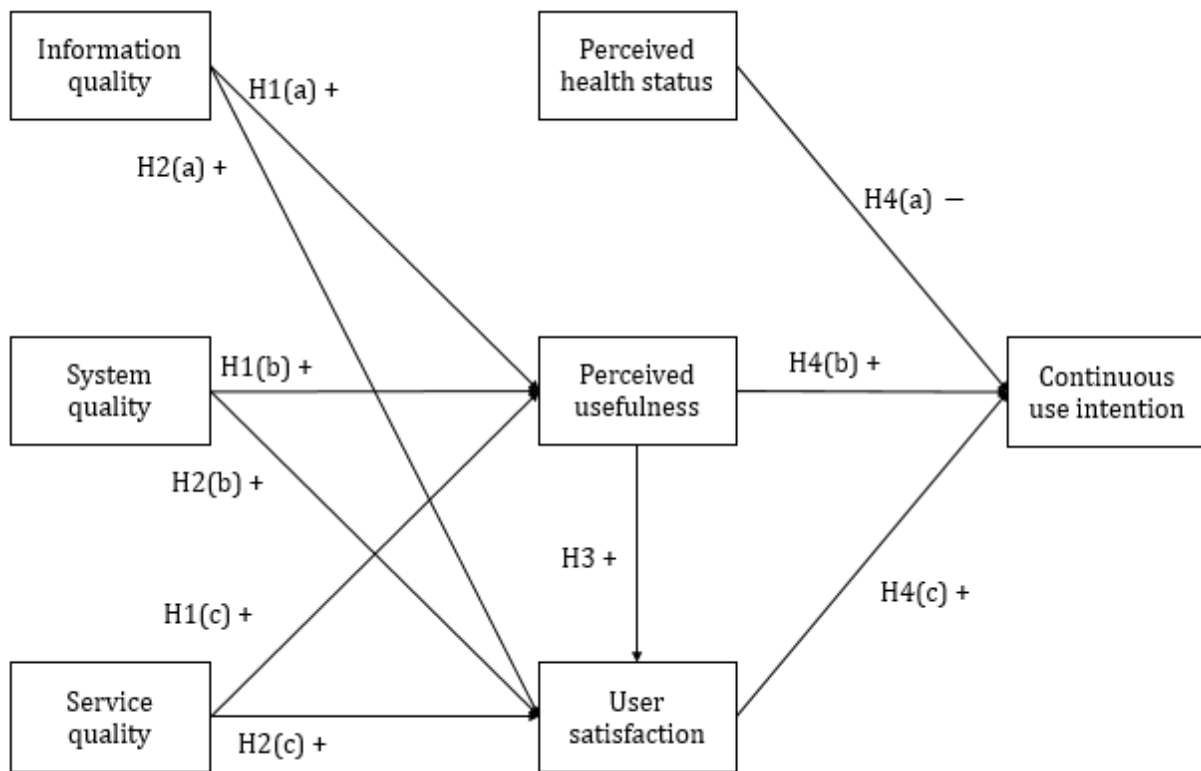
Information quality

H1(a) +

H2(a) +

Perceived health status

H4(a) −

System quality

H1(b) +

Perceived usefulness

H4(b) +

Continuous use intention

H2(b) +

H3 +

H4(c) +

H1(c) +

Service quality

H2(c) +

User satisfaction